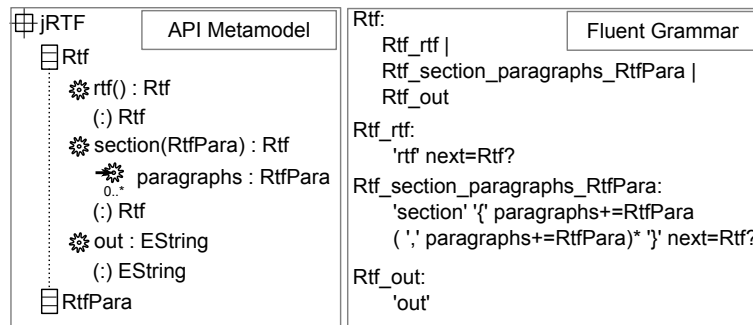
jRTF

API Metamodel

Rtf

rtf() : Rtf

(:) Rtf

section(RtfPara) : Rtf

0..* paragraphs : RtfPara

(:) Rtf

out : EString

(:) EString

RtfPara

Rtf:

Fluent Grammar

Rtf_rtf |

Rtf_section_paragraphs_RtfPara |

Rtf_out

Rtf_rtf:

'rtf' next=Rtf?

Rtf_section_paragraphs_RtfPara:

'section' '{' paragraphs+=RtfPara

( ',' paragraphs+=RtfPara)* '}' next=Rtf?

Rtf_out:

'out'